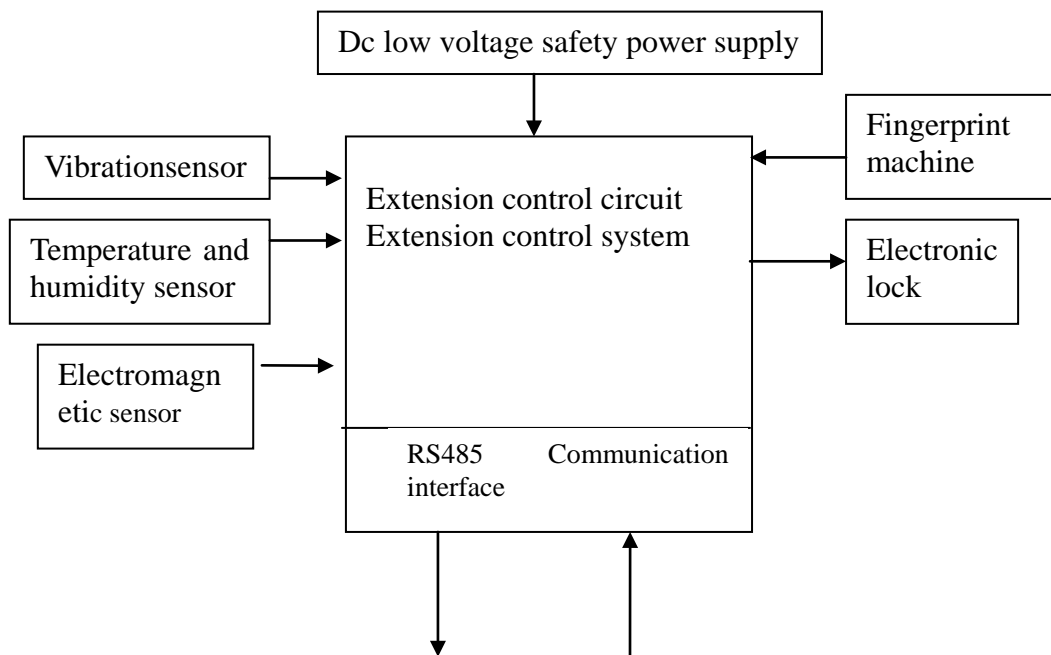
Dc low voltage safety power supply

Vibrationsensor

Temperature and humidity sensor

Electromagnetic sensor

Extension control circuit
Extension control system

Fingerprint machine

Electronic lock

RS485 Communication interface